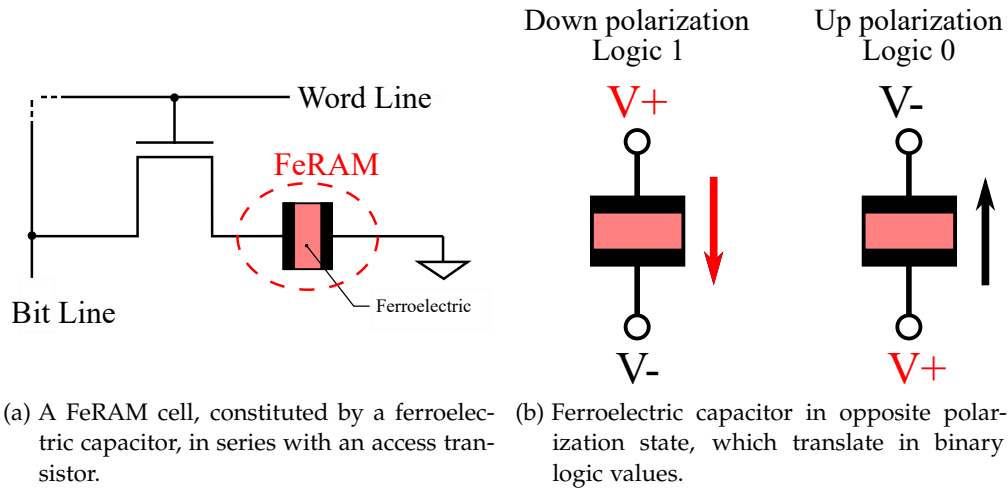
Word Line

FeRAM

Ferroelectric

Bit Line

Down polarization
Logic 1

V+

V-

Up polarization
Logic 0

V-

V+

(a) A FeRAM cell, constituted by a ferroelectric capacitor, in series with an access transistor.

(b) Ferroelectric capacitor in opposite polarization state, which translate in binary logic values.